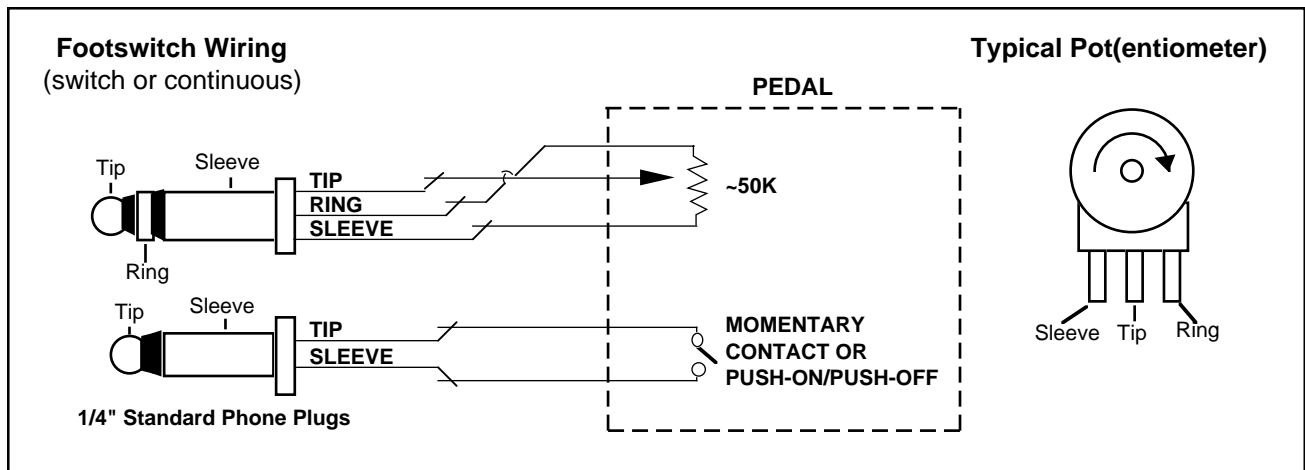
Footswitch Wiring
(switch or continuous)

Typical Pot(entiometer)

PEDAL

Tip
Sleeve
TIP
RING
SLEEVE
Ring

~50K

Tip
Sleeve
TIP
SLEEVE

MOMENTARY CONTACT OR PUSH-ON/PUSH-OFF

1/4" Standard Phone Plugs

Sleeve Tip Ring